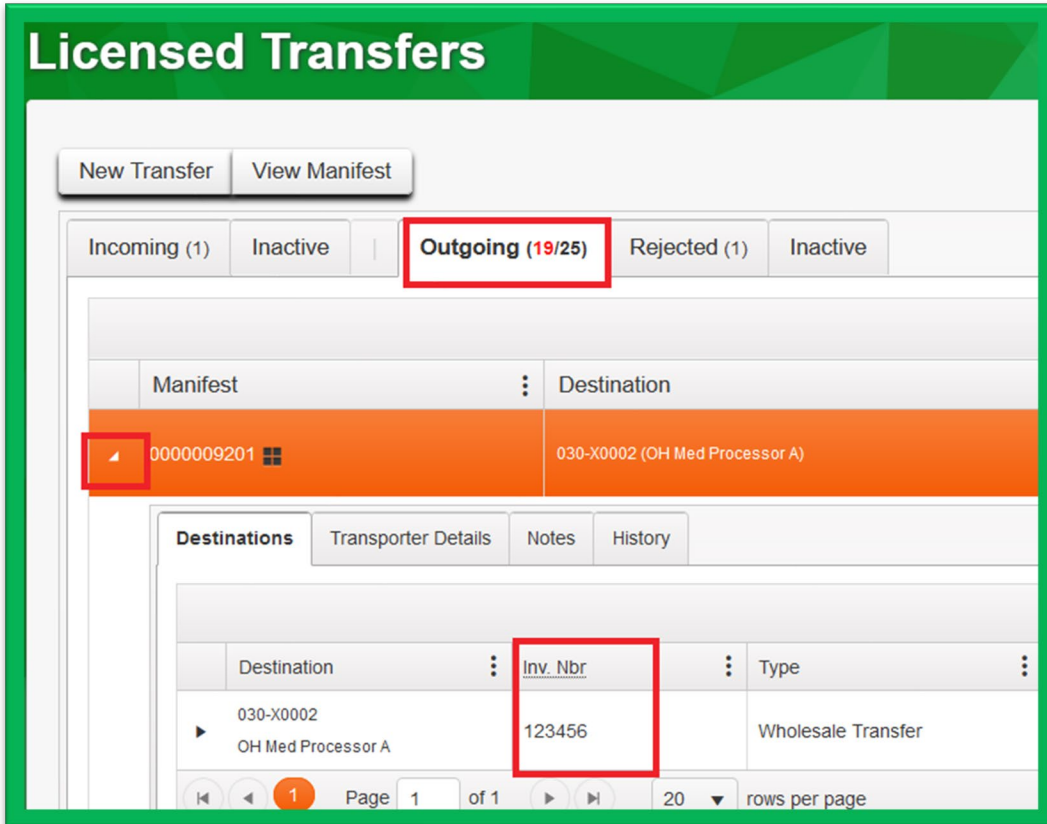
Licensed Transfers

New Transfer View Manifest

Incoming (1) Inactive | Outgoing (19/25) Rejected (1) Inactive

| | Manifest | Destination |
|---|---|---|
| | 0000009201 | 030-X0002 (OH Med Processor A) |

Destinations Transporter Details Notes History

| | Destination | Inv. Nbr | Type |
|---|---|---|---|
| ▸ | 030-X0002 OH Med Processor A | 123456 | Wholesale Transfer |

1 Page 1 of 1 20 rows per page